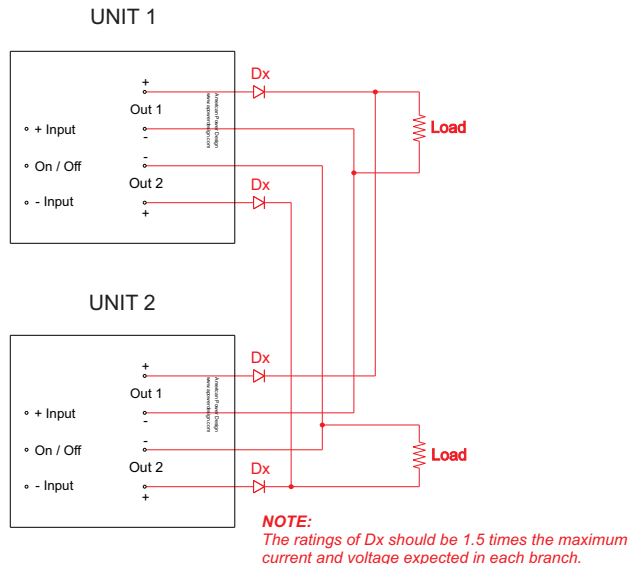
UNIT 1

+
Out 1
-
-
Out 2
+

• + Input
• On / Off
• - Input

American Power Design
www.apowerdesign.com

Dx
Dx
Load

UNIT 2

+
Out 1
-
-
Out 2
+

• + Input
• On / Off
• - Input

American Power Design
www.apowerdesign.com

Dx
Dx
Load

NOTE:
The ratings of Dx should be 1.5 times the maximum current and voltage expected in each branch.